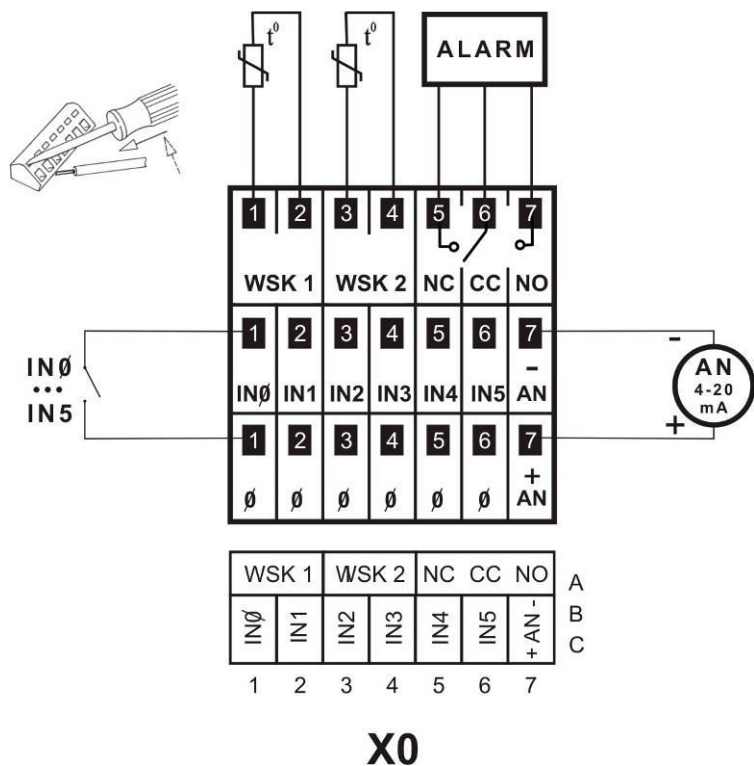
$t^0$ $t^0$ ALARM

1 2 3 4 5 6 7

WSK 1 WSK 2 NC CC NO

IN0 ••• IN5

1 2 3 4 5 6 7

IN0 IN1 IN2 IN3 IN4 IN5 – AN

- AN 4-20 mA +

1 2 3 4 5 6 7

0 0 0 0 0 0 + AN

| WSK 1 | | WSK 2 | | NC | CC | NO |
|---|---|---|---|---|---|---|
| IN0 | IN1 | IN2 | IN3 | IN4 | IN5 | + AN - |

A B C

1 2 3 4 5 6 7

X0